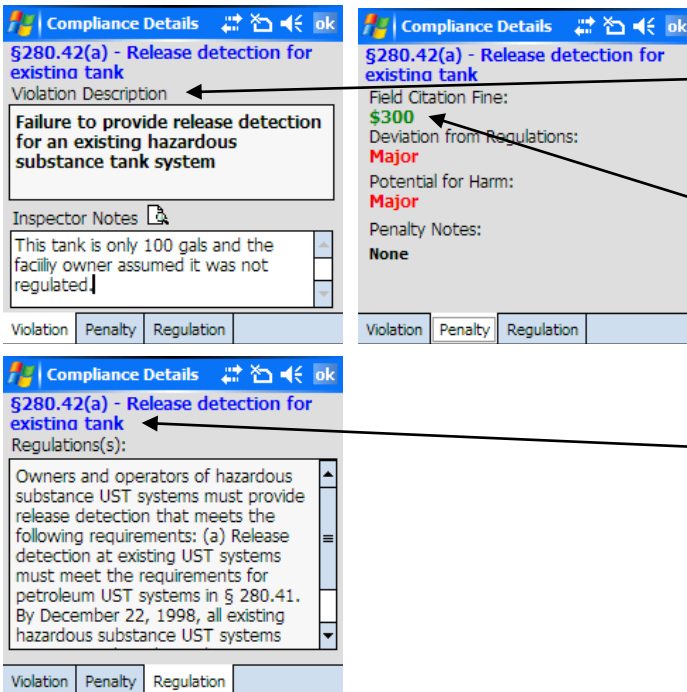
Compliance Details ok
§280.42(a) - Release detection for existing tank
Violation Description
Failure to provide release detection for an existing hazardous substance tank system
Inspector Notes
This tank is only 100 gals and the faciliy owner assumed it was not regulated.
Violation | Penalty | Regulation

Compliance Details ok
§280.42(a) - Release detection for existing tank
Field Citation Fine:
$300
Deviation from Regulations:
Major
Potential for Harm:
Major
Penalty Notes:
None
Violation | Penalty | Regulation

Compliance Details ok
§280.42(a) - Release detection for existing tank
Regulations(s):
Owners and operators of hazardous substance UST systems must provide release detection that meets the following requirements: (a) Release detection at existing UST systems must meet the requirements for petroleum UST systems in § 280.41. By December 22, 1998, all existing hazardous substance UST systems
Violation | Penalty | Regulation